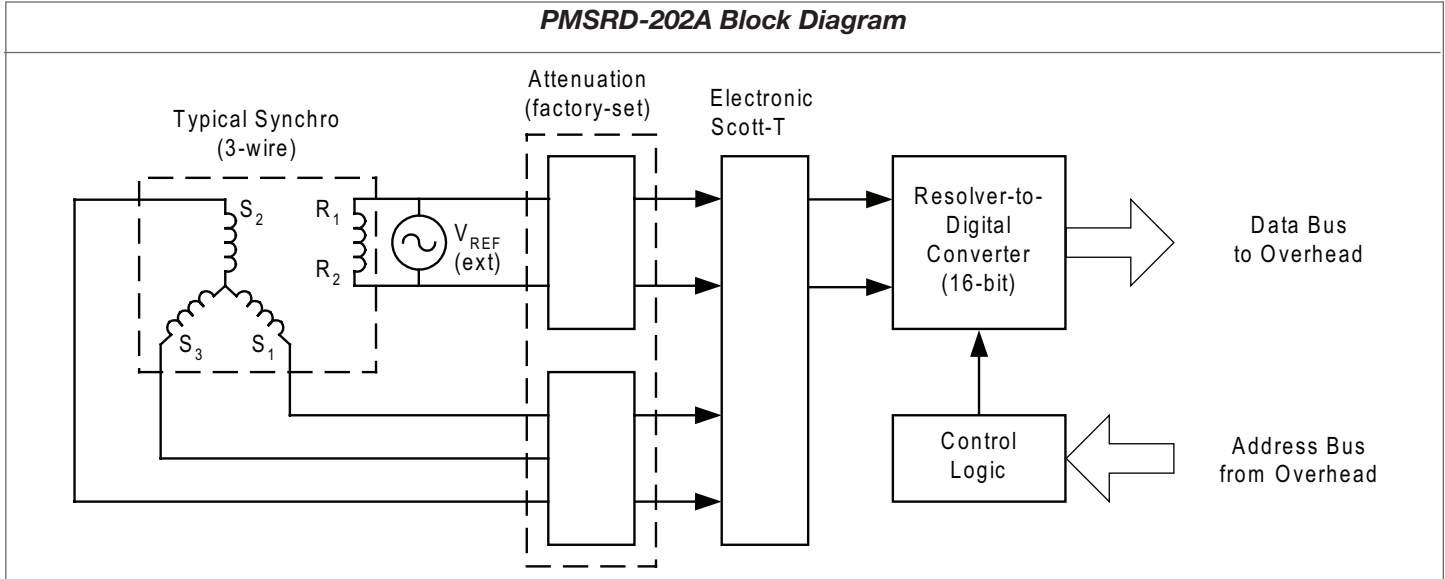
PMSRD-202A Block Diagram

Typical Synchro (3-wire)

$S_2$

$R_1$

$R_2$

$S_3$

$S_1$

$V_{REF}$ (ext)

Attenuation (factory-set)

Electronic Scott-T

Resolver-to-Digital Converter (16-bit)

Data Bus to Overhead

Control Logic

Address Bus from Overhead